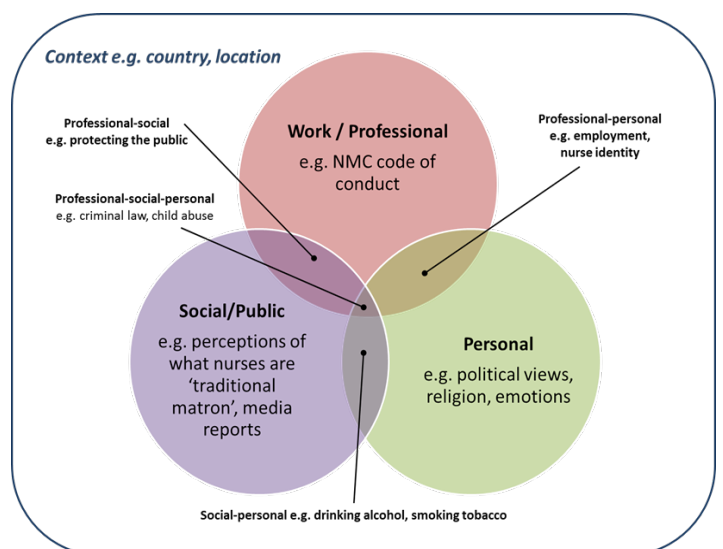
Context e.g. country, location

Professional-social
e.g. protecting the public

Work / Professional
e.g. NMC code of conduct

Professional-personal
e.g. employment, nurse identity

Professional-social-personal
e.g. criminal law, child abuse

Social/Public
e.g. perceptions of what nurses are 'traditional matron', media reports

Personal
e.g. political views, religion, emotions

Social-personal e.g. drinking alcohol, smoking tobacco